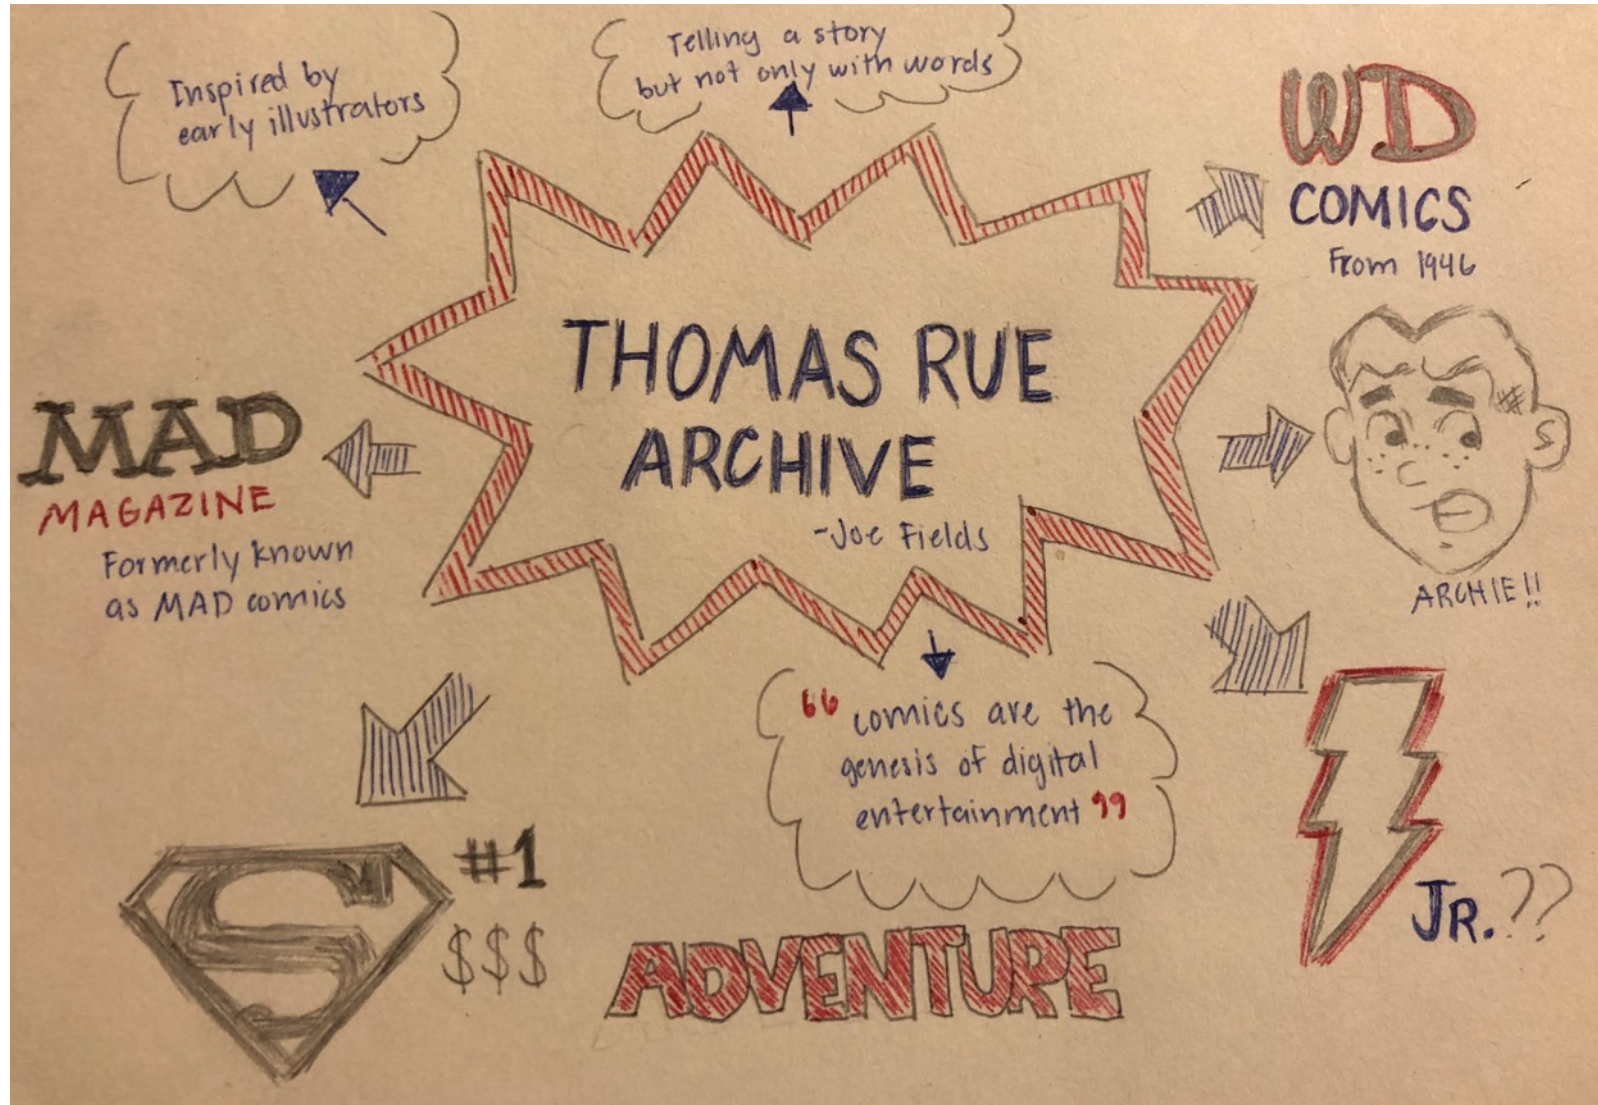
Inspired by early illustrators

Telling a story but not only with words

WD
COMICS
From 1946

THOMAS RUE ARCHIVE

MAD
MAGAZINE
Formerly known as MAD comics

ARCHIE!!

"comics are the genesis of digital entertainment"
-Joe Fields

S
#1
$$$

ADVENTURE

JR.??